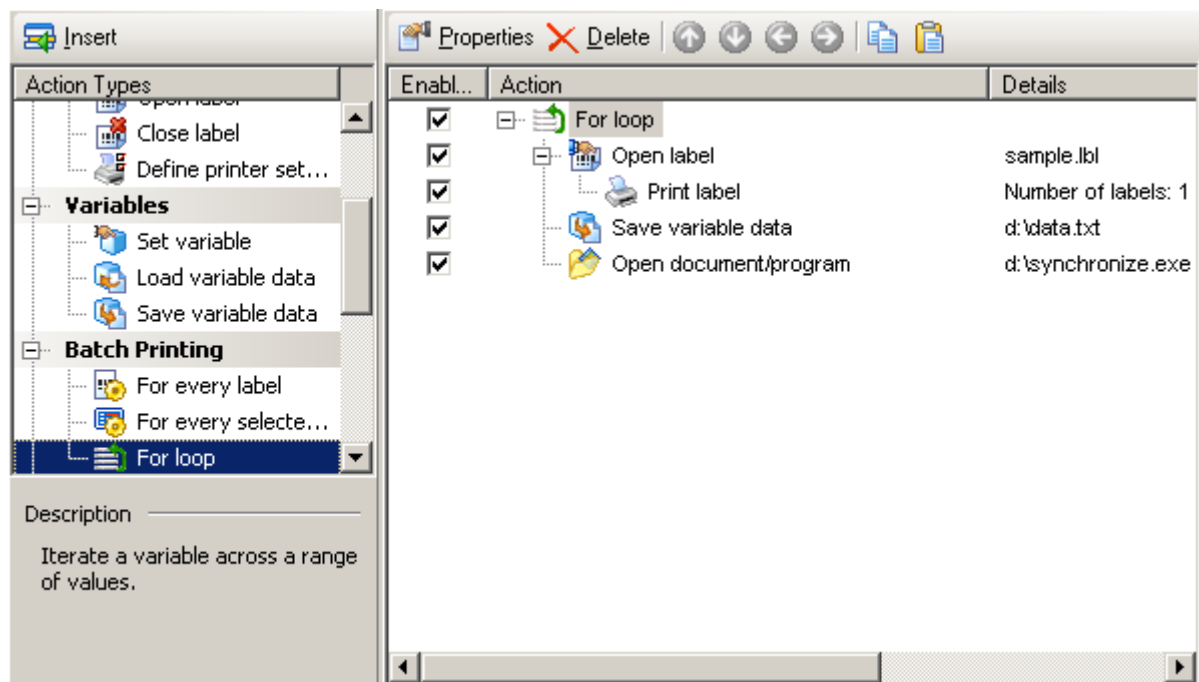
Insert

| Action Types |
|---|
| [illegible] |
| Close label |
| Define printer set... |
| Variables |
| Set variable |
| Load variable data |
| Save variable data |
| Batch Printing |
| For every label |
| For every selecte... |
| For loop |

Description

Iterate a variable across a range of values.

Properties Delete

| Enabl... | Action | Details |
|---|---|---|
| ☑ | For loop | |
| ☑ | Open label | sample.lbl |
| ☑ | Print label | Number of labels: 1 |
| ☑ | Save variable data | d:\data.txt |
| ☑ | Open document/program | d:\synchronize.exe |